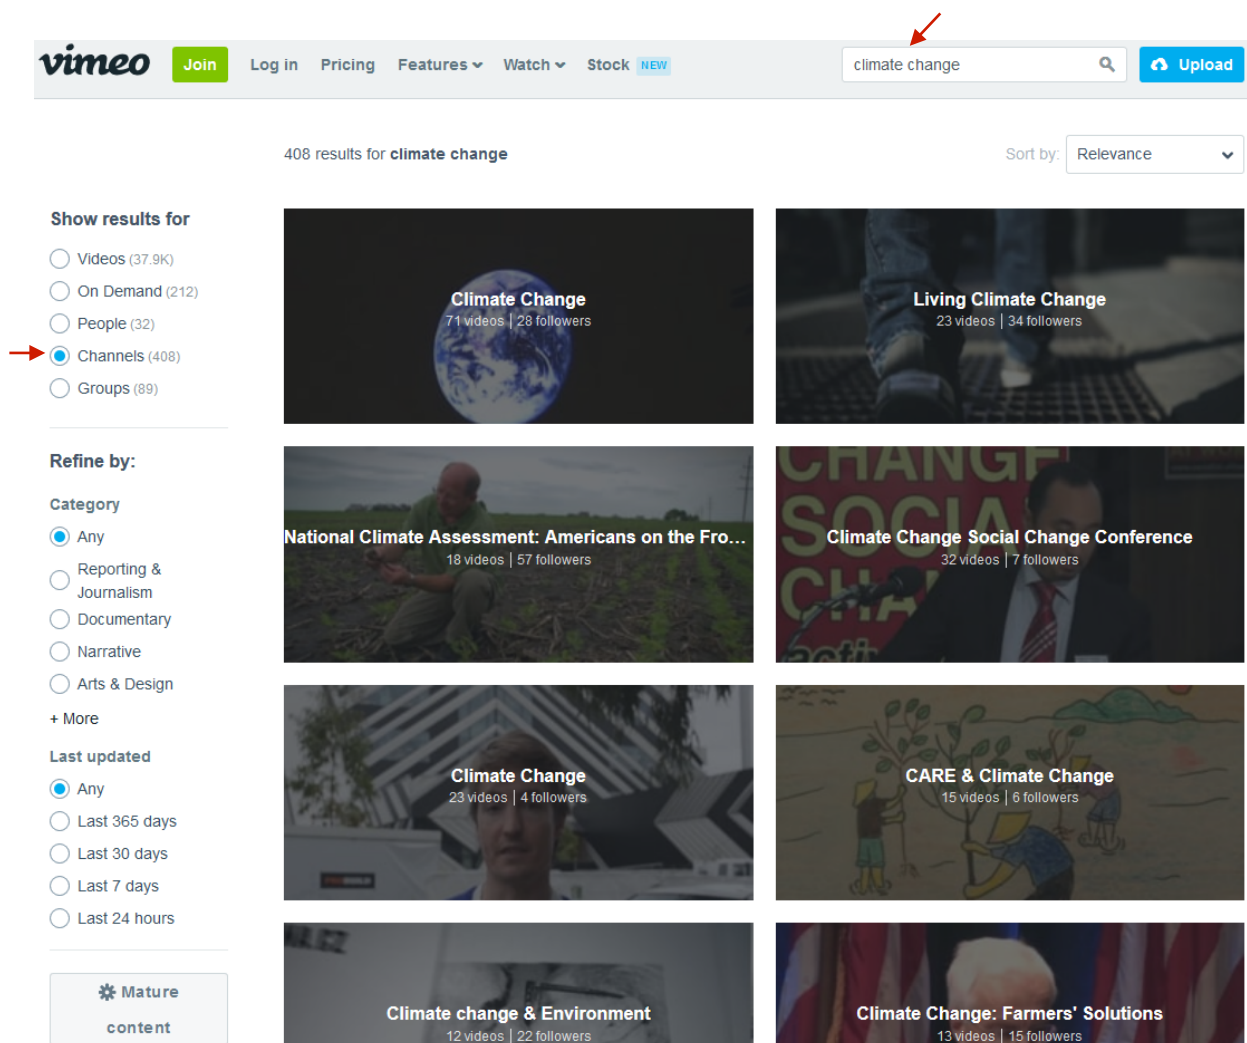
vimeo Join Log in Pricing Features Watch Stock NEW climate change Upload

408 results for climate change

Sort by: Relevance

Show results for

Videos (37.9K)
On Demand (212)
People (32)
Channels (408)
Groups (89)

Refine by:

Category

Any
Reporting & Journalism
Documentary
Narrative
Arts & Design
+ More

Last updated

Any
Last 365 days
Last 30 days
Last 7 days
Last 24 hours

Mature content

Climate Change
71 videos | 28 followers

Living Climate Change
23 videos | 34 followers

National Climate Assessment: Americans on the Fro…
18 videos | 57 followers

Climate Change Social Change Conference
32 videos | 7 followers

Climate Change
23 videos | 4 followers

CARE & Climate Change
15 videos | 6 followers

Climate change & Environment
12 videos | 22 followers

Climate Change: Farmers' Solutions
13 videos | 15 followers